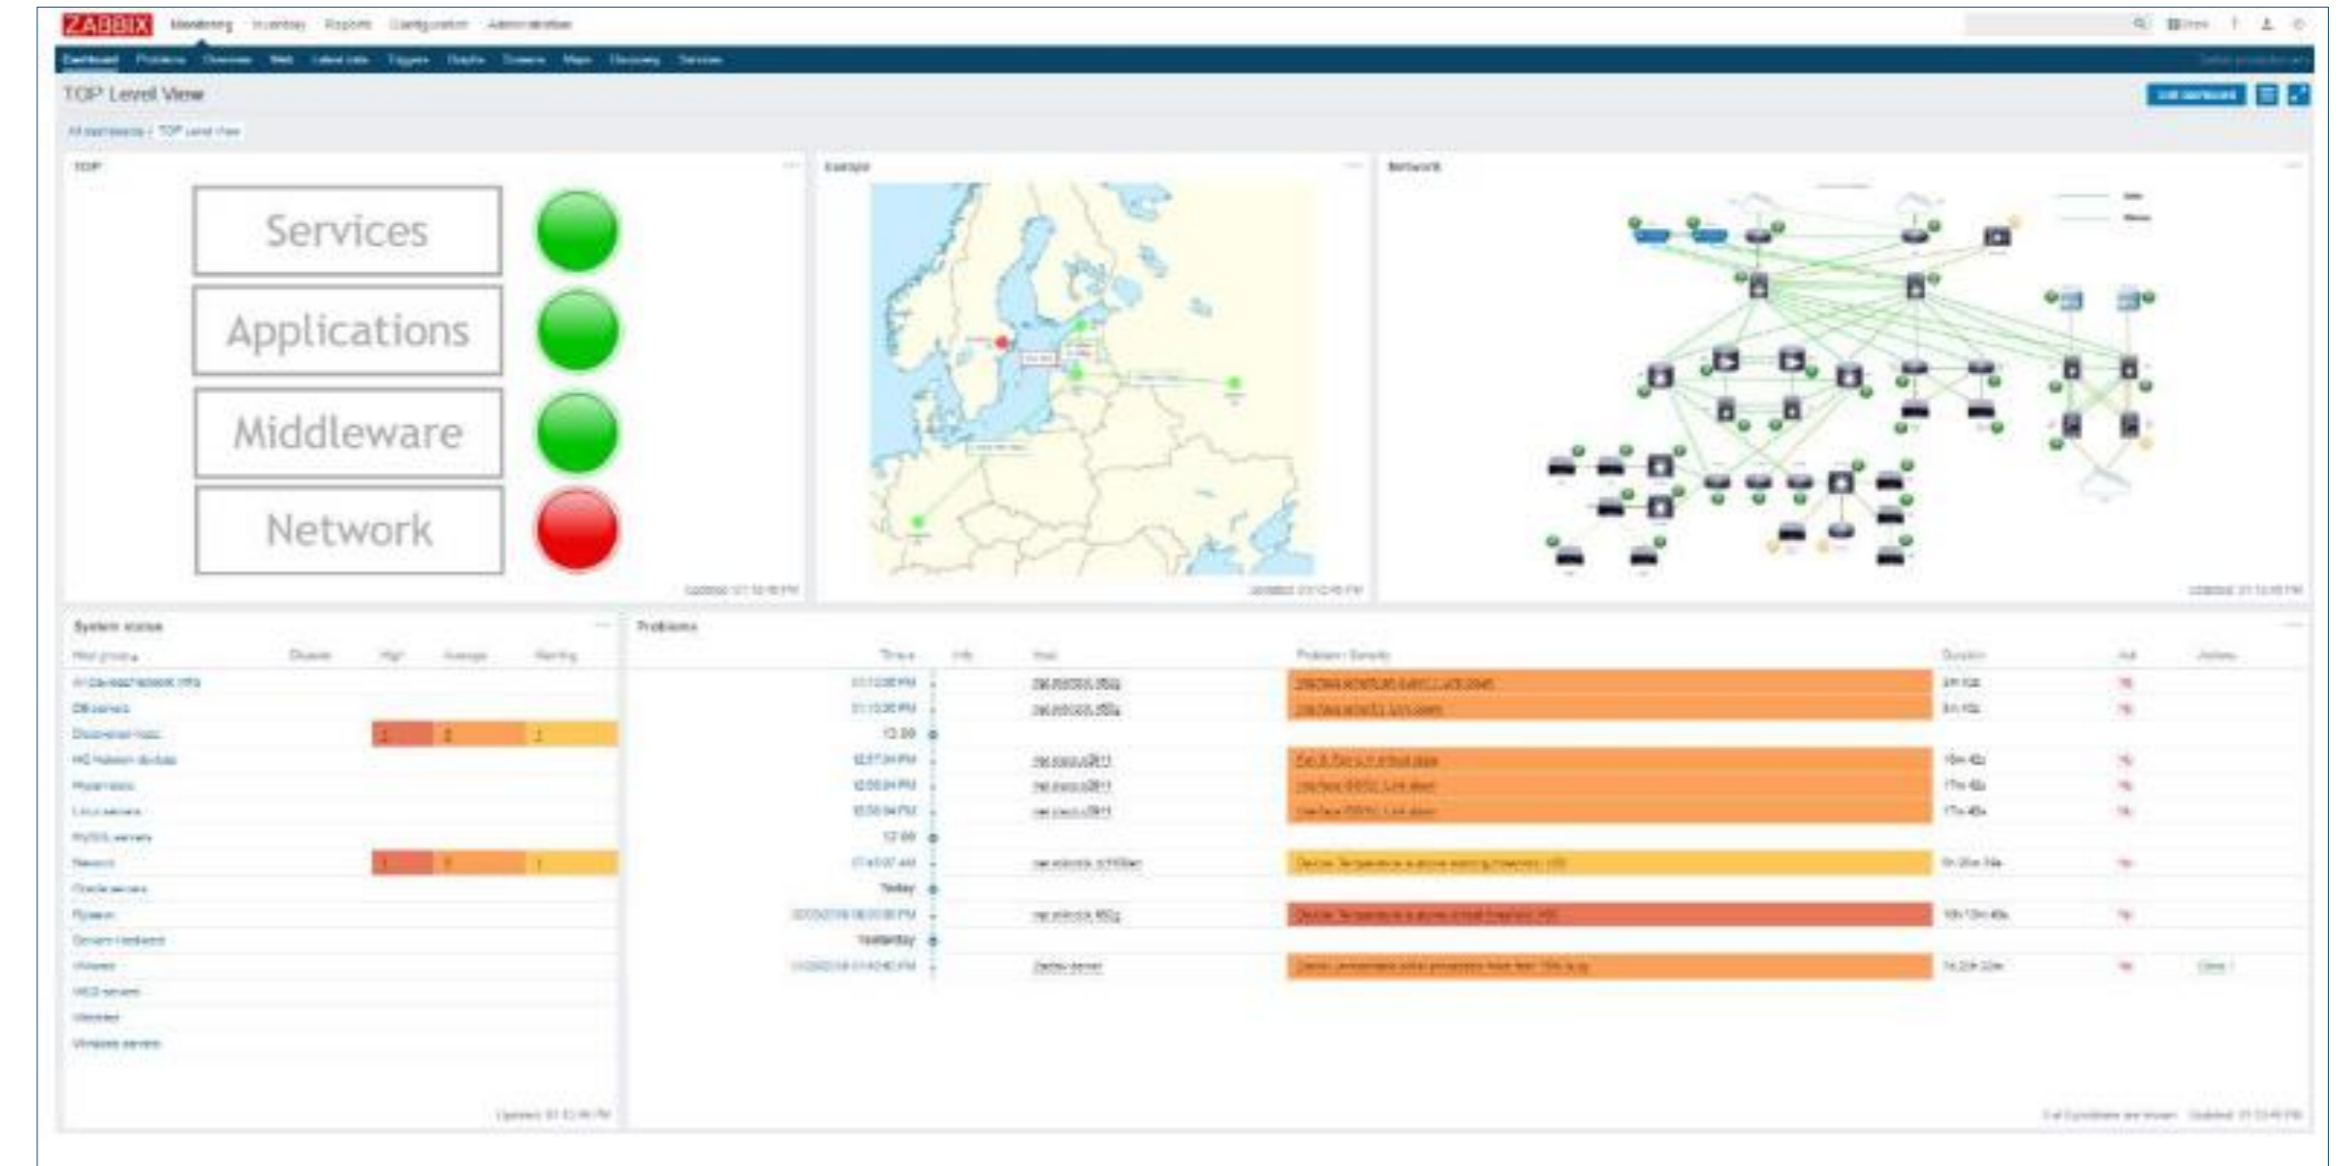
ZABBIX Monitoring Inventory Reports Configuration Administration

Dashboard Problems Overview Web Latest data Triggers Graphs Screens Maps Discovery Services

TOP Level View

All dashboards / TOP Level View

TOP

Services

Applications

Middleware

Network

Example

Network

System status

| Host group | Disaster | High | Average | Warning |
|---|---|---|---|---|
| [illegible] | | | | |
| DB servers | | | | |
| Discovered hosts | | 1 | 2 | 1 |
| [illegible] | | | | |
| Hypervisors | | | | |
| Linux servers | | | | |
| MySQL servers | | | | |
| Network | | 1 | 7 | 1 |
| Oracle servers | | | | |
| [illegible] | | | | |
| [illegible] | | | | |
| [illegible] | | | | |
| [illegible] | | | | |
| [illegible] | | | | |
| Windows servers | | | | |

Problems

| Time | Info | Host | Problem • Severity | Duration | Ack | Actions |
|---|---|---|---|---|---|---|
| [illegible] | | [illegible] | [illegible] | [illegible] | | |
| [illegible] | | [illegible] | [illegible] | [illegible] | | |
| 12:00 | | | | | | |
| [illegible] | | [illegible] | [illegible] | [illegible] | | |
| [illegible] | | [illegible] | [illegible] | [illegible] | | |
| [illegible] | | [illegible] | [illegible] | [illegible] | | |
| 12:00 | | | | | | |
| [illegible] | | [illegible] | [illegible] | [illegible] | | |
| Today | | | | | | |
| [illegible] | | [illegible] | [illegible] | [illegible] | | |
| Yesterday | | | | | | |
| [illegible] | | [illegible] | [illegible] | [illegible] | | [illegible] |